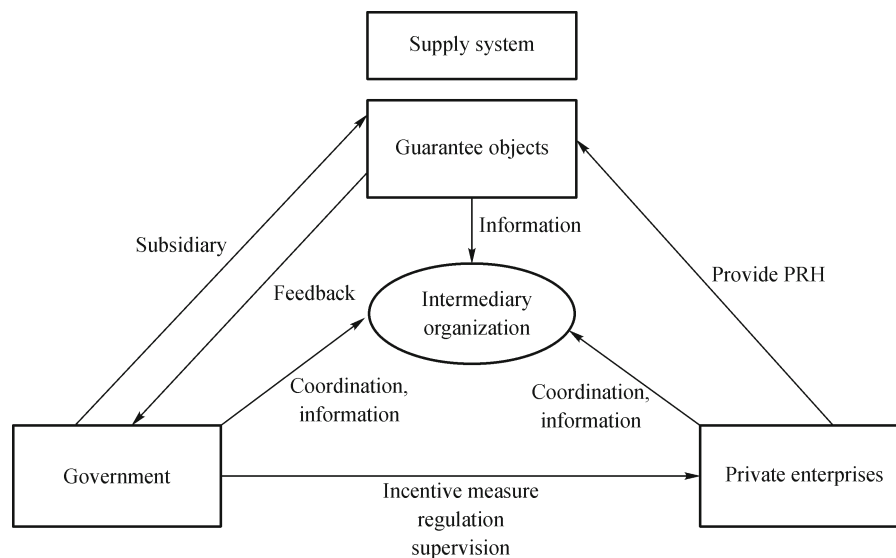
Supply system

Guarantee objects

Information

Subsidiary

Feedback

Intermediary organization

Provide PRH

Coordination, information

Coordination, information

Government

Private enterprises

Incentive measure
regulation
supervision